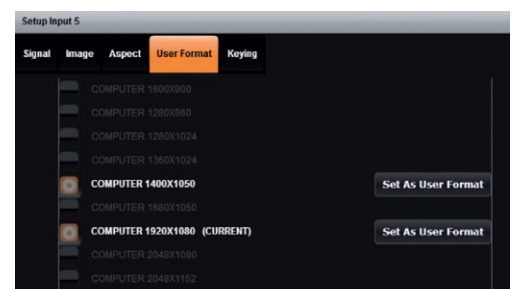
Setup Input 5

Signal Image Aspect User Format Keying

COMPUTER 1600X900
COMPUTER 1280X960
COMPUTER 1280X1024
COMPUTER 1360X1024
COMPUTER 1400X1050 Set As User Format
COMPUTER 1680X1050
COMPUTER 1920X1080 (CURRENT) Set As User Format
COMPUTER 2048X1080
COMPUTER 2048X1152